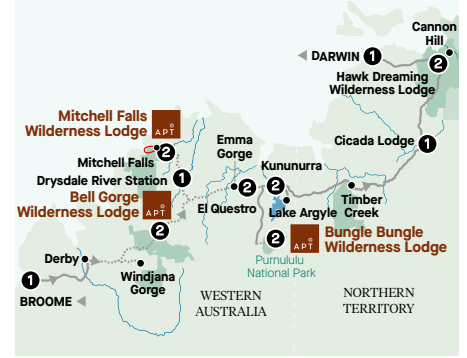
Cannon Hill
DARWIN 1
2
Hawk Dreaming Wilderness Lodge
Mitchell Falls Wilderness Lodge APT
Mitchell Falls 2
Drysdale River Station 1
Cicada Lodge 1
Emma Gorge
Kununurra
2 2
El Questro
Bell Gorge Wilderness Lodge APT
2
Lake Argyle
Timber Creek
Derby
Windjana Gorge
1
BROOME
2 APT Bungle Bungle Wilderness Lodge
Purnululu National Park
WESTERN AUSTRALIA
NORTHERN TERRITORY